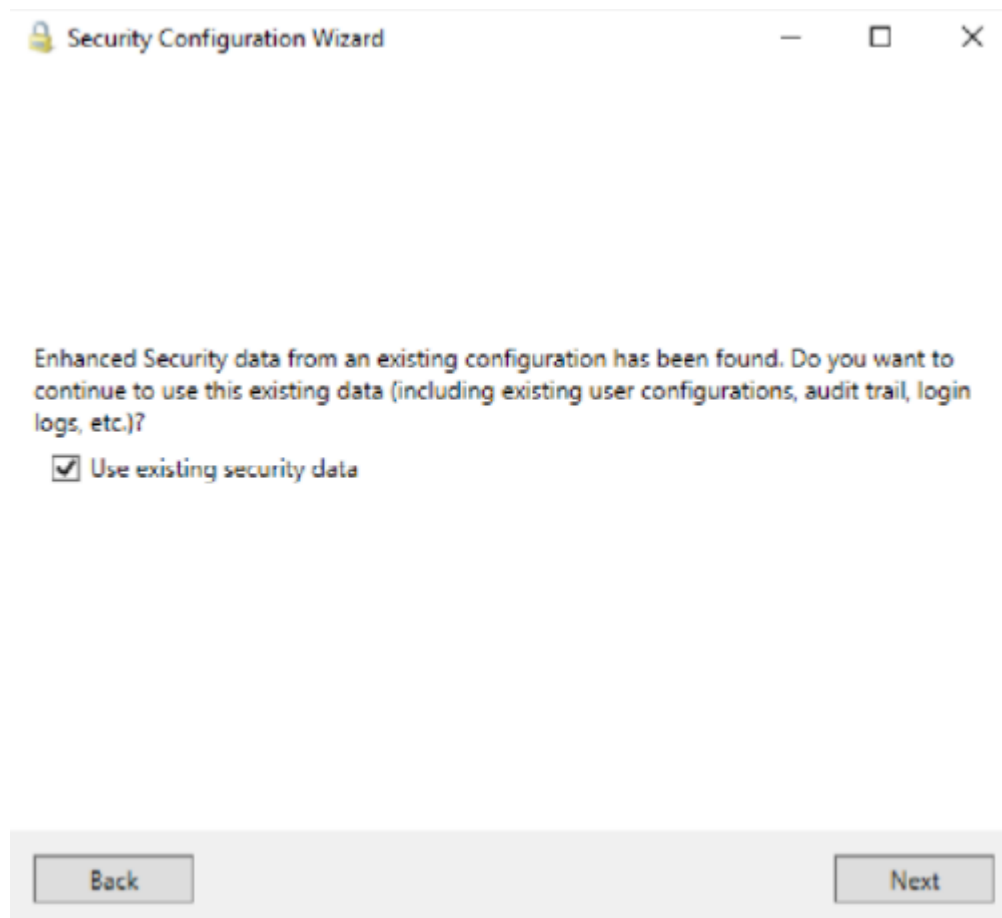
Security Configuration Wizard

Enhanced Security data from an existing configuration has been found. Do you want to continue to use this existing data (including existing user configurations, audit trail, login logs, etc.)?

☑ Use existing security data

Back

Next